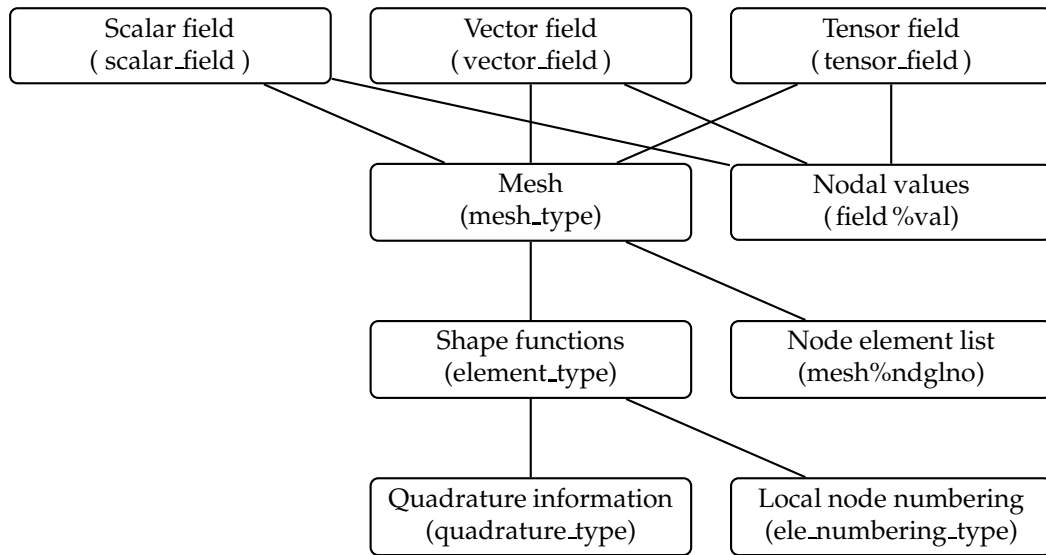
Scalar field
( scalar_field )

Vector field
( vector_field )

Tensor field
( tensor_field )

Mesh
(mesh_type)

Nodal values
( field %val)

Shape functions
(element_type)

Node element list
(mesh%ndglno)

Quadrature information
(quadrature_type)

Local node numbering
(ele_numbering_type)